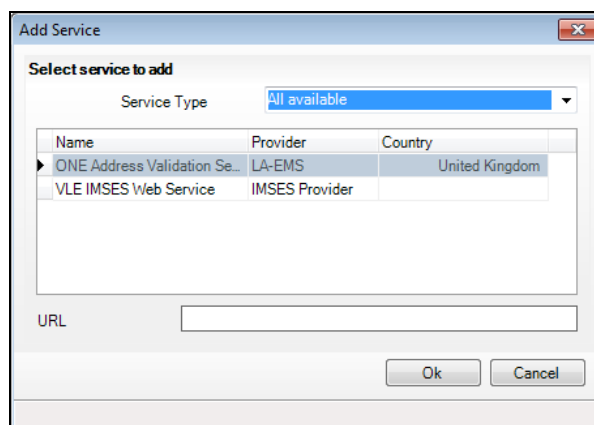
Add Service

Select service to add

Service Type All available

| Name | Provider | Country |
|---|---|---|
| ONE Address Validation Se... | LA-EMS | United Kingdom |
| VLE IMSES Web Service | IMSES Provider | |

URL

Ok Cancel